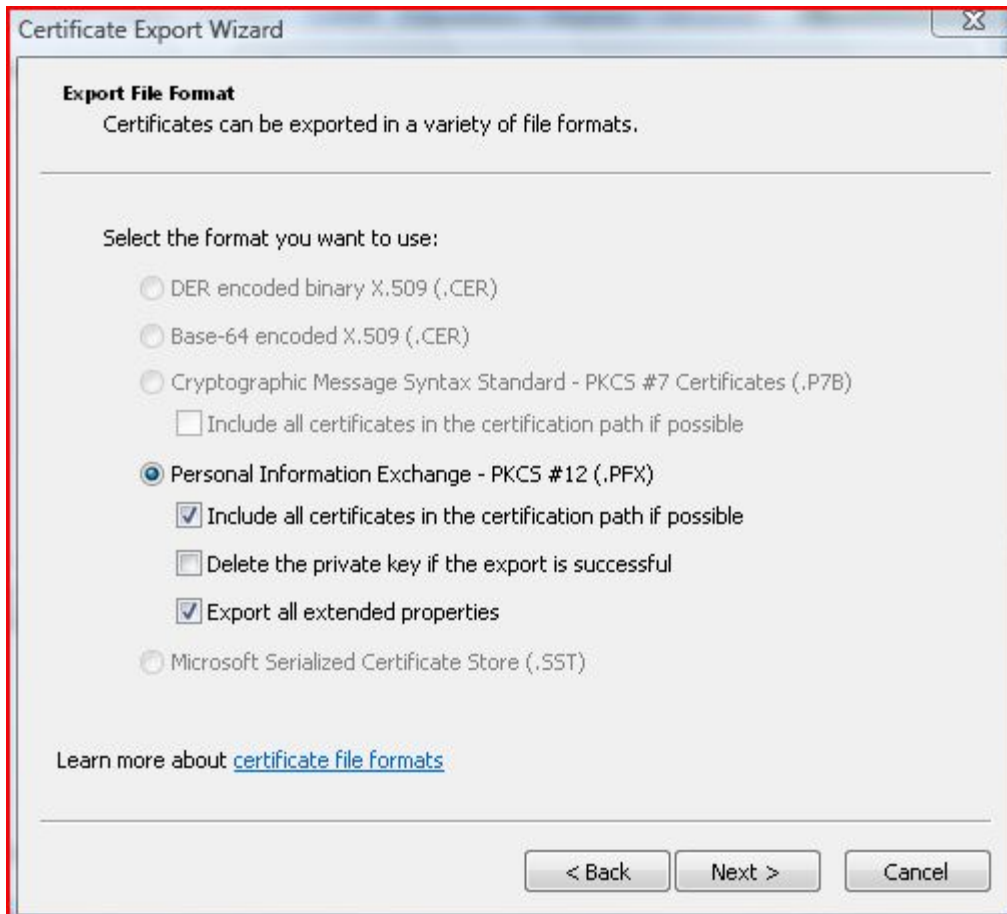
Certificate Export Wizard

Export File Format
Certificates can be exported in a variety of file formats.

Select the format you want to use:

DER encoded binary X.509 (.CER)

Base-64 encoded X.509 (.CER)

Cryptographic Message Syntax Standard - PKCS #7 Certificates (.P7B)

Include all certificates in the certification path if possible

Personal Information Exchange - PKCS #12 (.PFX)

Include all certificates in the certification path if possible

Delete the private key if the export is successful

Export all extended properties

Microsoft Serialized Certificate Store (.SST)

Learn more about certificate file formats

< Back
Next >
Cancel